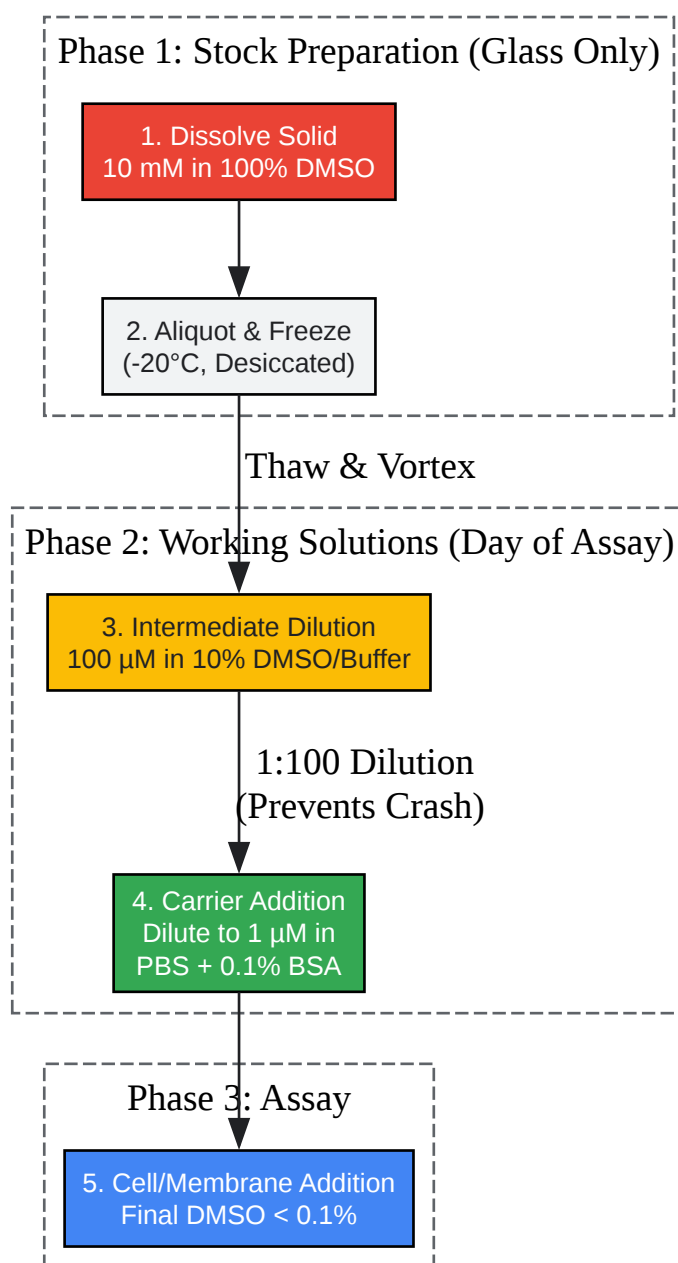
Phase 1: Stock Preparation (Glass Only)

1. Dissolve Solid
10 mM in 100% DMSO

2. Aliquot & Freeze
(-20°C, Desiccated)

Thaw & Vortex

Phase 2: Working Solutions (Day of Assay)

3. Intermediate Dilution
100 µM in 10% DMSO/Buffer

1:100 Dilution
(Prevents Crash)

4. Carrier Addition
Dilute to 1 µM in
PBS + 0.1% BSA

Phase 3: Assay

5. Cell/Membrane Addition
Final DMSO < 0.1%